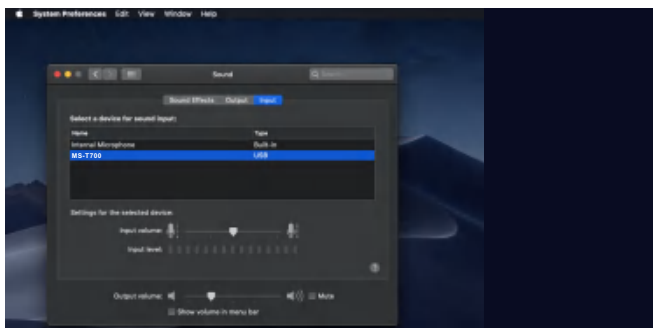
System Preferences Edit View Window Help

Sound

Search

Sound Effects Output Input

Select a device for sound input:

| Name | Type |
|---|---|
| Internal Microphone | Built-in |
| MS-T700 | USB |

Settings for the selected device:

Input volume:

Input level:

?

Output volume: Mute

Show volume in menu bar